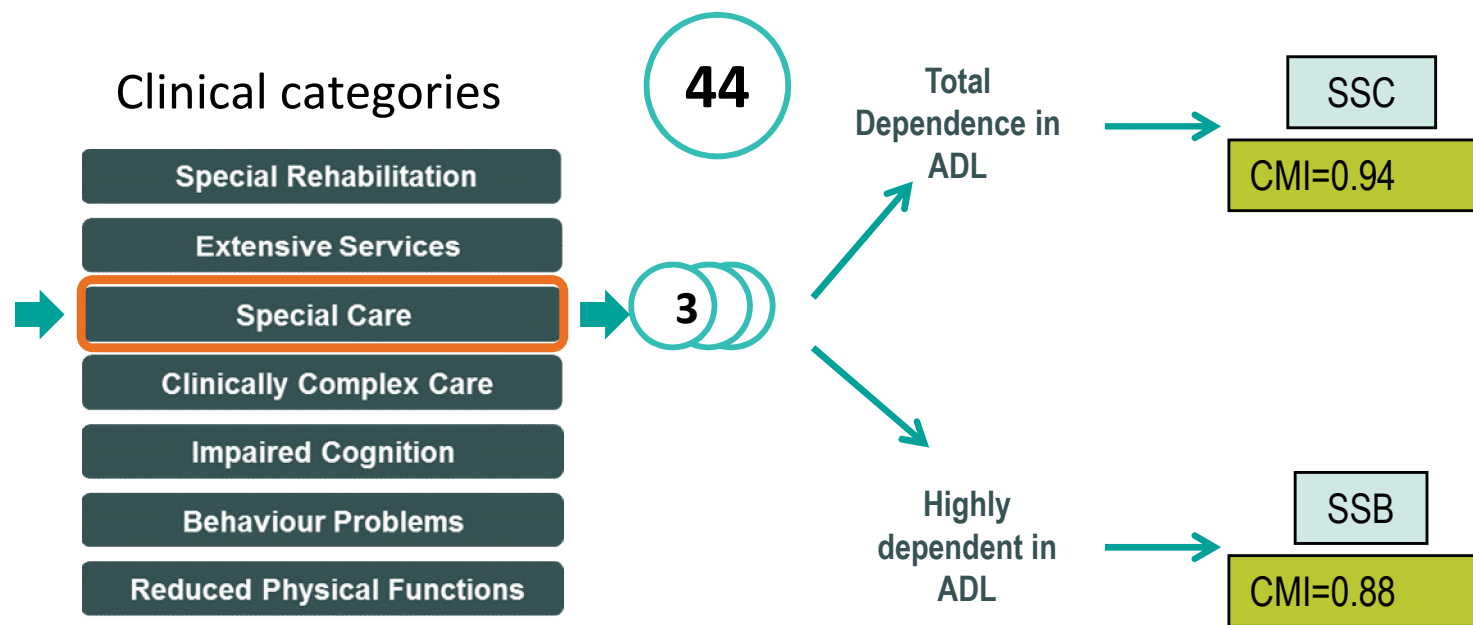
Clinical categories

44

Special Rehabilitation

Extensive Services

Special Care

Clinically Complex Care

Impaired Cognition

Behaviour Problems

Reduced Physical Functions

3

Total Dependence in ADL

SSC

CMI=0.94

Highly dependent in ADL

SSB

CMI=0.88